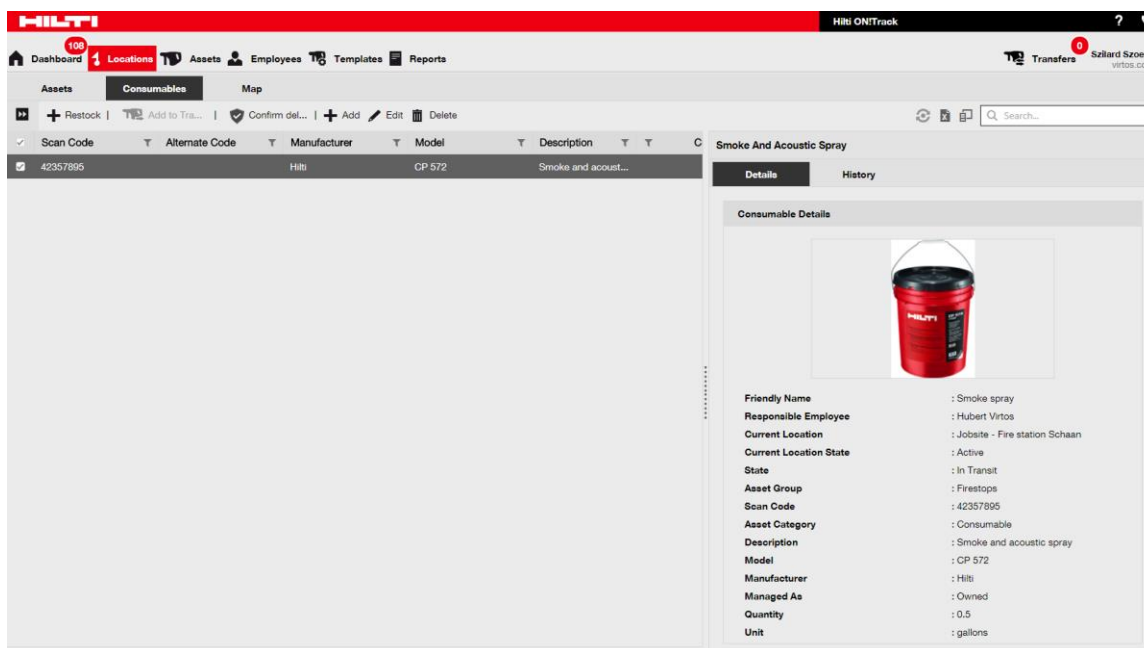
HILTI

Hilti ON!Track

?

108

Dashboard Locations Assets Employees Templates Reports

0

Transfers

Szilard Szoe
virtos.co

Assets Consumables Map

Restock | Add to Tra... | Confirm del... | Add Edit Delete

Search...

| Scan Code | Alternate Code | Manufacturer | Model | Description | C |
|---|---|---|---|---|---|
| 42357895 | | Hilti | CP 572 | Smoke and acoust... | |

Smoke And Acoustic Spray

Details History

Consumable Details

HILTI

| | |
|---|---|
| Friendly Name | : Smoke spray |
| Responsible Employee | : Hubert Virtos |
| Current Location | : Jobsite - Fire station Schaan |
| Current Location State | : Active |
| State | : In Transit |
| Asset Group | : Firestops |
| Scan Code | : 42357895 |
| Asset Category | : Consumable |
| Description | : Smoke and acoustic spray |
| Model | : CP 572 |
| Manufacturer | : Hilti |
| Managed As | : Owned |
| Quantity | : 0.5 |
| Unit | : gallons |